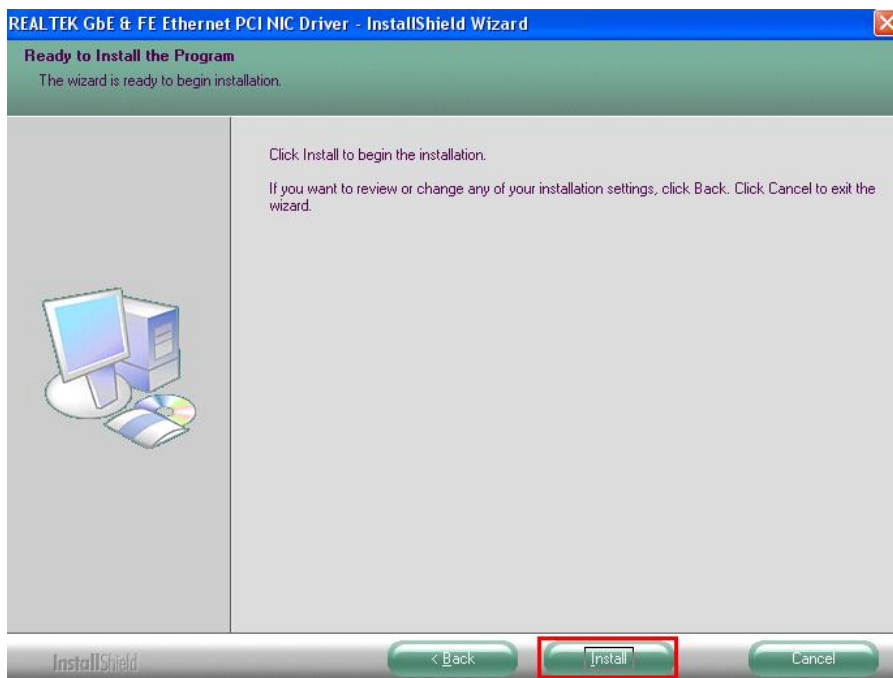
REALTEK GbE & FE Ethernet PCI NIC Driver - InstallShield Wizard

Ready to Install the Program
The wizard is ready to begin installation.

Click Install to begin the installation.

If you want to review or change any of your installation settings, click Back. Click Cancel to exit the wizard.

InstallShield

< Back

Install

Cancel